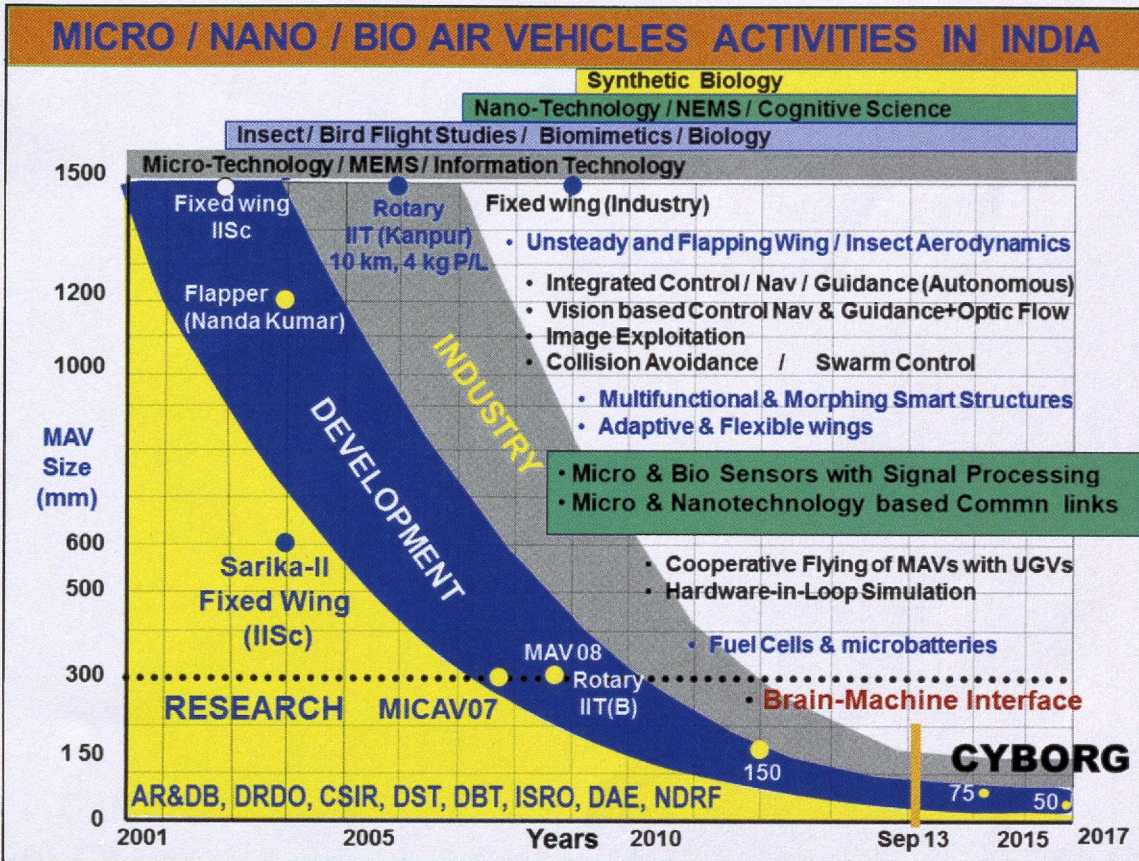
MICRO / NANO / BIO AIR VEHICLES ACTIVITIES IN INDIA

Synthetic Biology
Nano-Technology / NEMS / Cognitive Science
Insect / Bird Flight Studies / Biomimetics / Biology
Micro-Technology / MEMS / Information Technology

1500
1200
1000
600
500
300
150
0

MAV Size (mm)

Fixed wing IISc
Rotary IIT (Kanpur) 10 km, 4 kg P/L
Fixed wing (Industry)
Flapper (Nanda Kumar)

• Unsteady and Flapping Wing / Insect Aerodynamics
• Integrated Control / Nav / Guidance (Autonomous)
• Vision based Control Nav & Guidance+Optic Flow
• Image Exploitation
• Collision Avoidance / Swarm Control
• Multifunctional & Morphing Smart Structures
• Adaptive & Flexible wings
• Micro & Bio Sensors with Signal Processing
• Micro & Nanotechnology based Commn links
• Cooperative Flying of MAVs with UGVs
• Hardware-in-Loop Simulation
• Fuel Cells & microbatteries
• Brain-Machine Interface

INDUSTRY
DEVELOPMENT

Sarika-II Fixed Wing (IISc)
MAV 08
Rotary IIT(B)
RESEARCH
MICAV07
150
CYBORG
75
50

AR&DB, DRDO, CSIR, DST, DBT, ISRO, DAE, NDRF

2001 2005 Years 2010 Sep 13 2015 2017